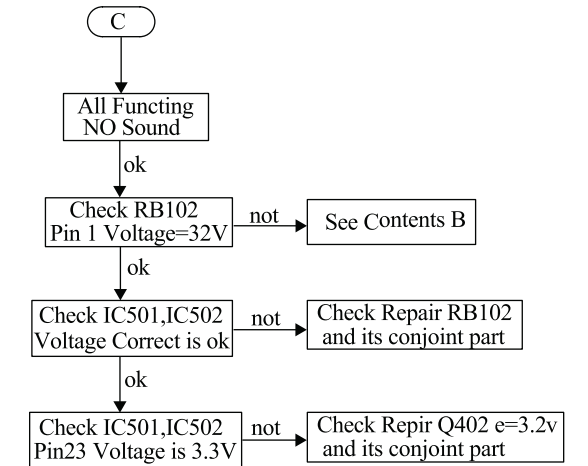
C

All Functing
NO Sound

ok

Check RB102
Pin 1 Voltage=32V

not

See Contents B

ok

Check IC501,IC502
Voltage Correct is ok

not

Check Repair RB102
and its conjoint part

ok

Check IC501,IC502
Pin23 Voltage is 3.3V

not

Check Repir Q402 e=3.2v
and its conjoint part